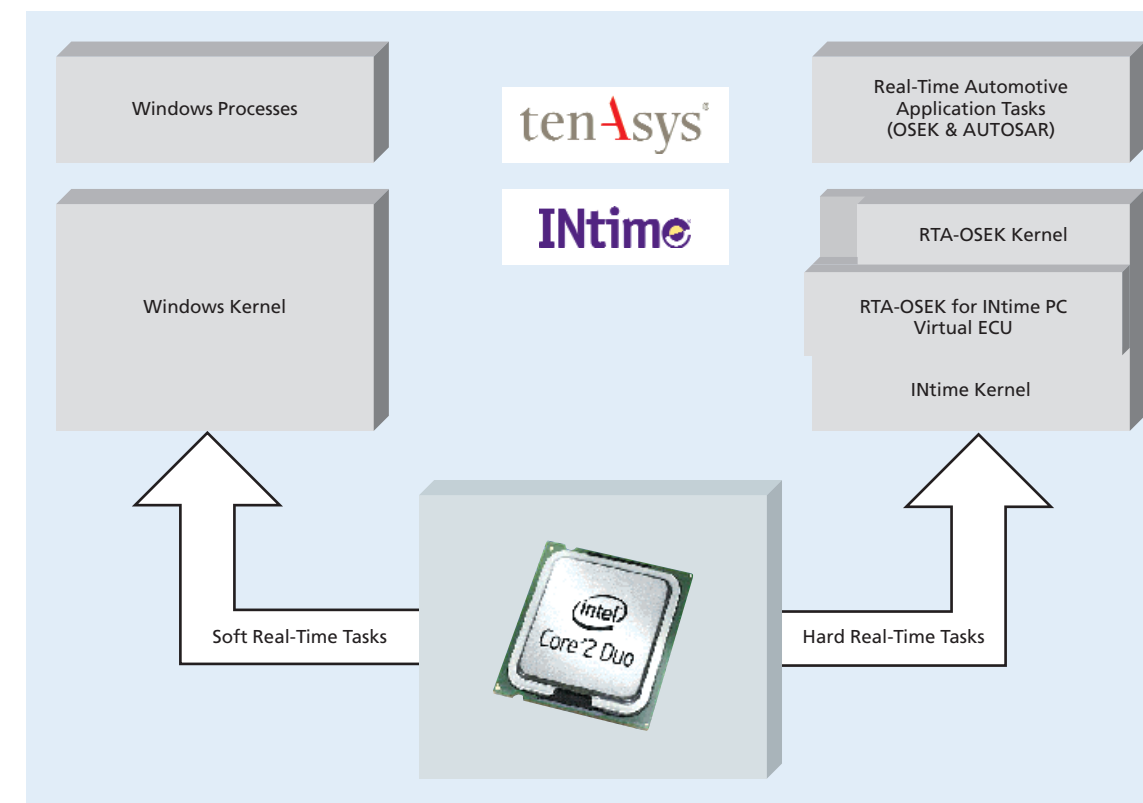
Windows Processes

tenAsys

INtime

Real-Time Automotive Application Tasks (OSEK & AUTOSAR)

Windows Kernel

RTA-OSEK Kernel

RTA-OSEK for INtime PC Virtual ECU

INtime Kernel

intel
Core 2 Duo

Soft Real-Time Tasks

Hard Real-Time Tasks